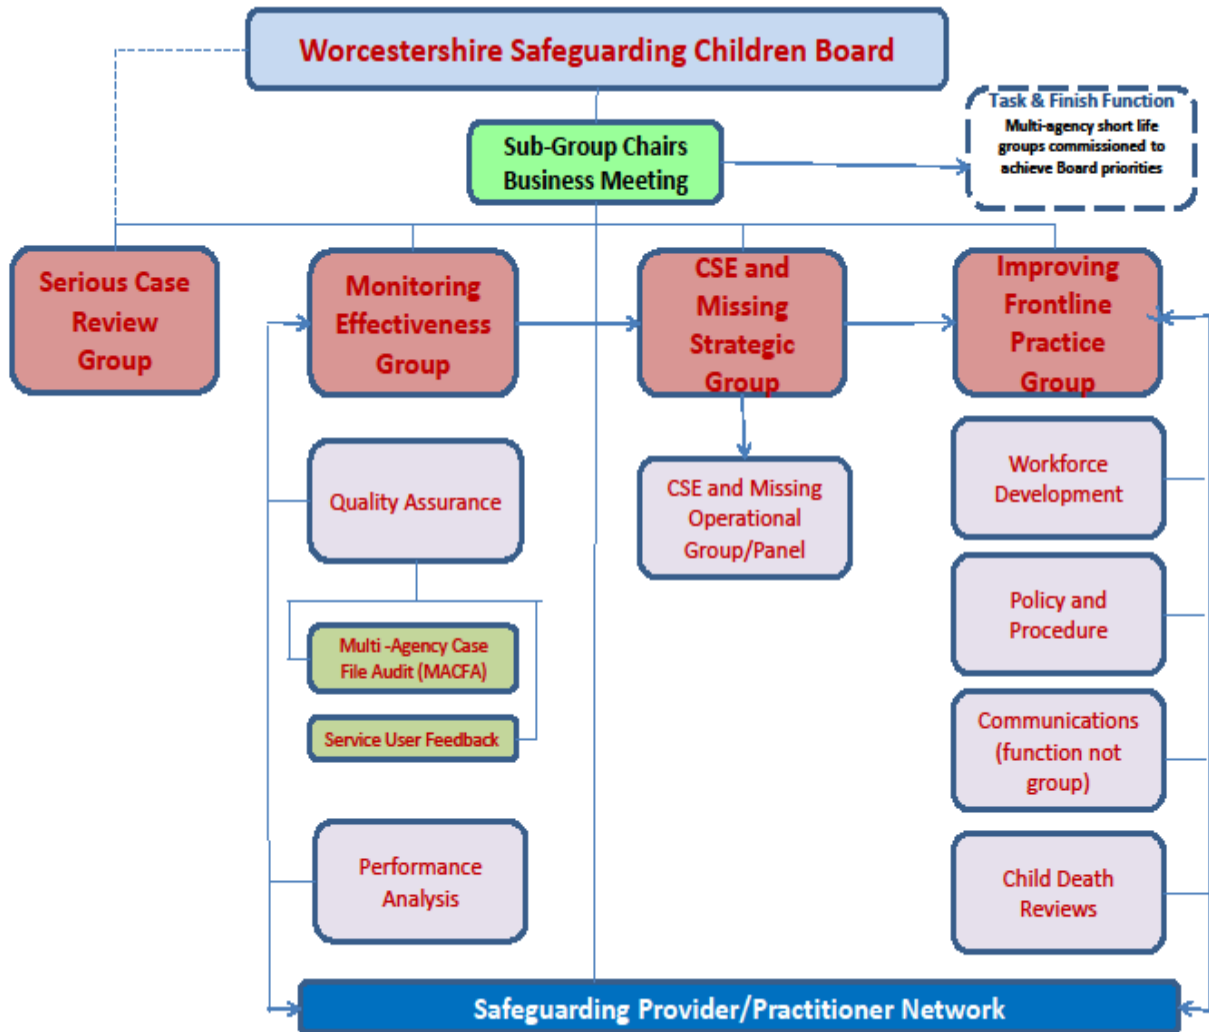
Worcestershire Safeguarding Children Board

Sub-Group Chairs Business Meeting

Task & Finish Function
Multi-agency short life groups commissioned to achieve Board priorities

Serious Case Review Group

Monitoring Effectiveness Group

CSE and Missing Strategic Group

Improving Frontline Practice Group

Quality Assurance

Multi -Agency Case File Audit (MACFA)

Service User Feedback

Performance Analysis

CSE and Missing Operational Group/Panel

Workforce Development

Policy and Procedure

Communications (function not group)

Child Death Reviews

Safeguarding Provider/Practitioner Network